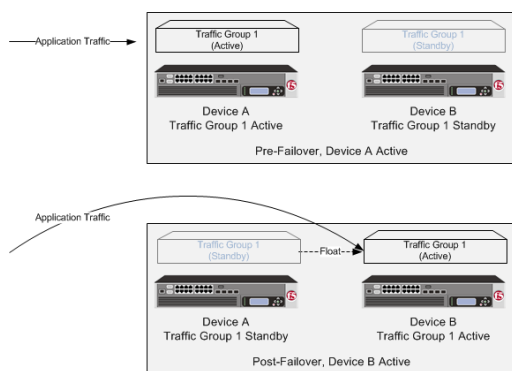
Application Traffic

Traffic Group 1
(Active)

Traffic Group 1
(Standby)

Device A
Traffic Group 1 Active

Device B
Traffic Group 1 Standby

Pre-Failover, Device A Active

Application Traffic

Traffic Group 1
(Standby)

Float

Traffic Group 1
(Active)

Device A
Traffic Group 1 Standby

Device B
Traffic Group 1 Active

Post-Failover, Device B Active